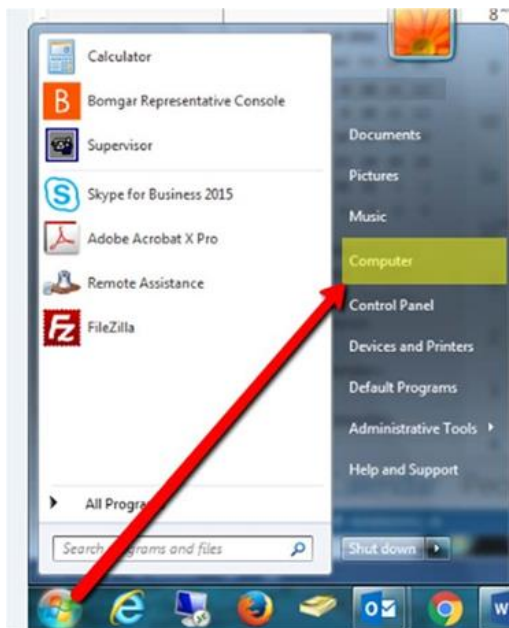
Calculator
Bomgar Representative Console
Supervisor
Skype for Business 2015
Adobe Acrobat X Pro
Remote Assistance
FileZilla

All Progra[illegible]

Search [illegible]rams and files

Documents
Pictures
Music
Computer
Control Panel
Devices and Printers
Default Programs
Administrative Tools
Help and Support

Shut down